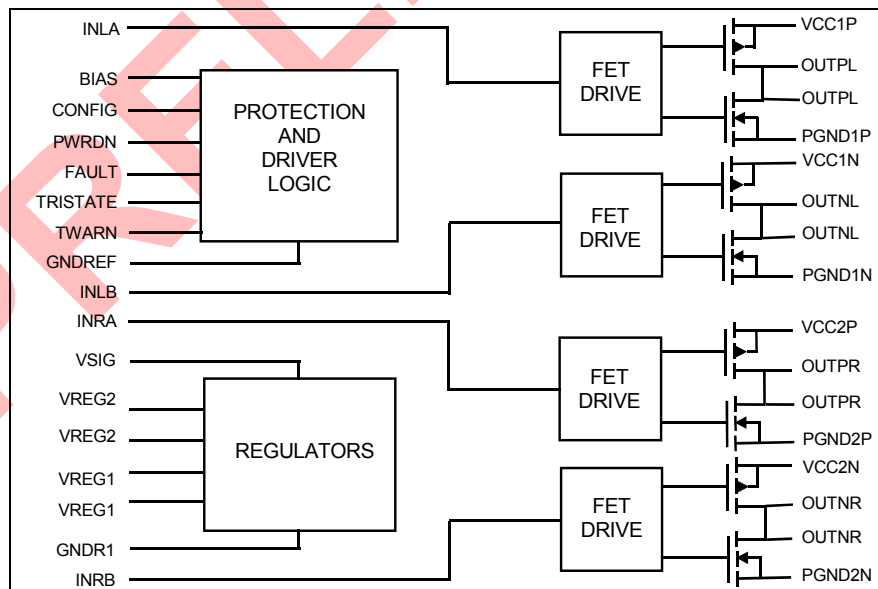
INLA

BIAS
CONFIG
PWRDN
FAULT
TRISTATE
TWARN
GNDREF
INLB
INRA

VSIG
VREG2
VREG2
VREG1
VREG1
GNDR1
INRB

PROTECTION AND DRIVER LOGIC

REGULATORS

FET DRIVE

FET DRIVE

FET DRIVE

FET DRIVE

VCC1P
OUTPL
OUTPL
PGND1P
VCC1N
OUTNL
OUTNL
PGND1N
VCC2P
OUTPR
OUTPR
PGND2P
VCC2N
OUTNR
OUTNR
PGND2N